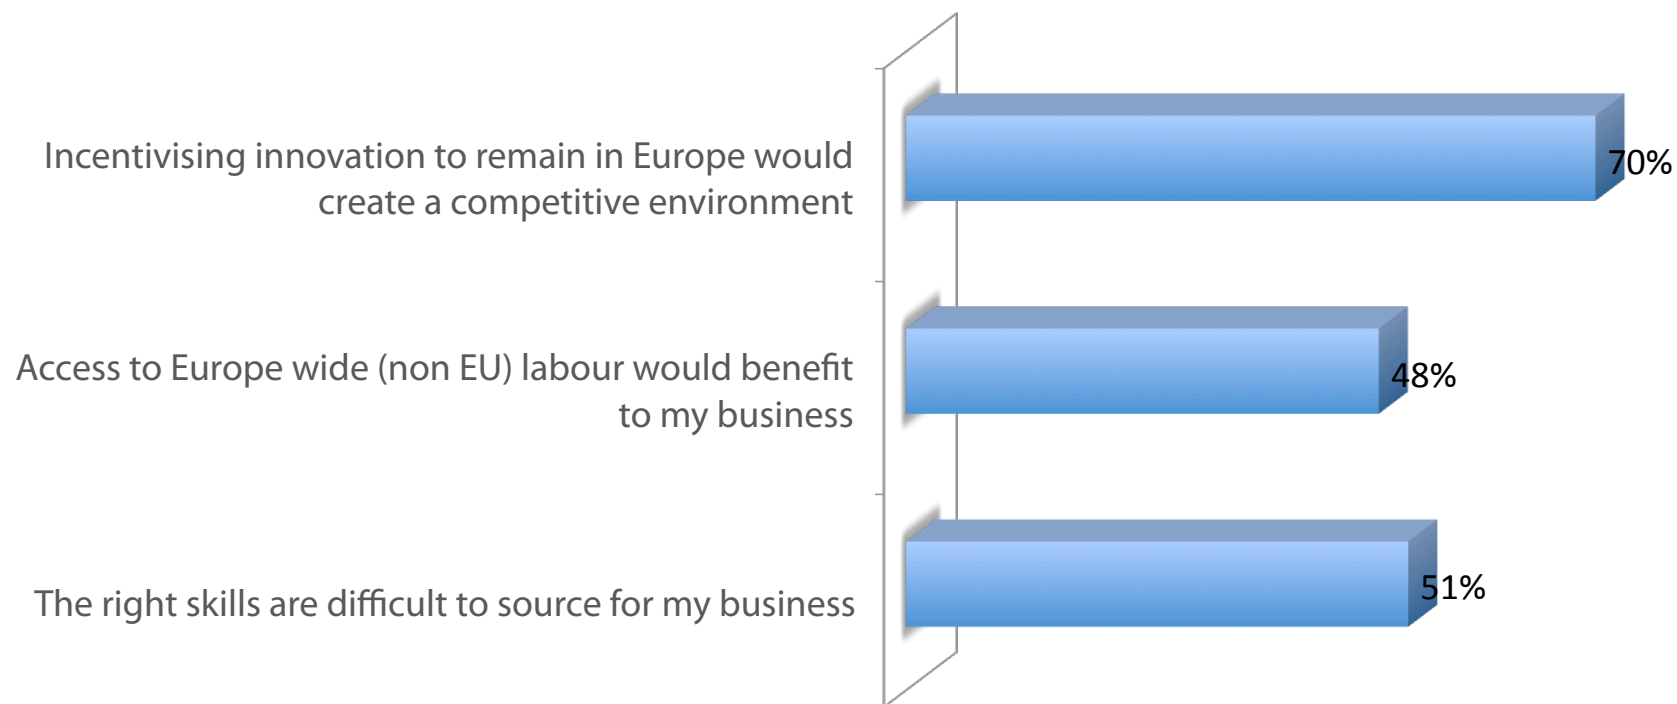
Incentivising innovation to remain in Europe would create a competitive environment

70%

Access to Europe wide (non EU) labour would benefit to my business

48%

The right skills are difficult to source for my business

51%